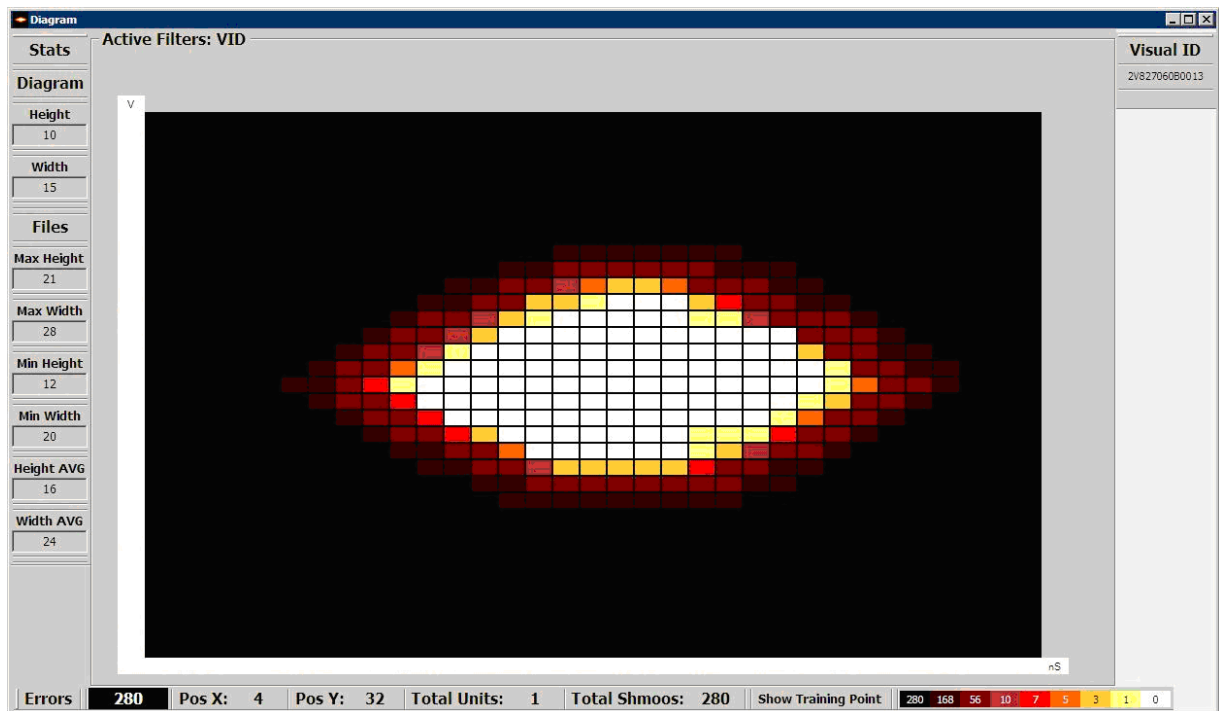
Diagram

Stats

Diagram

Height
10

Width
15

Files

Max Height
21

Max Width
28

Min Height
12

Min Width
20

Height AVG
16

Width AVG
24

Active Filters: VID

V

nS

Visual ID
2V827060B0013

Errors 280 Pos X: 4 Pos Y: 32 Total Units: 1 Total Shmoos: 280 Show Training Point

280 168 56 10 7 5 3 1 0